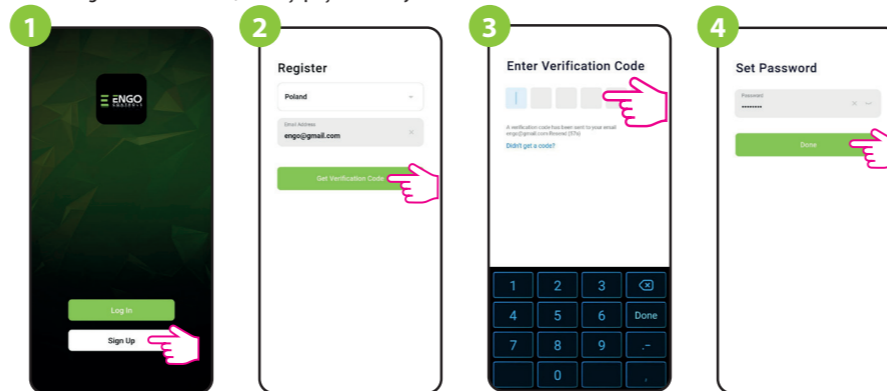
1

ENGO CONTROLS

Log In

Sign Up

2

Register

Poland

Email Address
engo@gmail.com

Get Verification Code

3

Enter Verification Code

A verification code has been sent to your email: engo@gmail.com Resend (57s)

Didn't get a code?

| 1 | 2 | 3 | ⌫ |
|---|---|---|---|
| 4 | 5 | 6 | Done |
| 7 | 8 | 9 | .- |
| | 0 | | , |

4

Set Password

Password
••••••••

Done